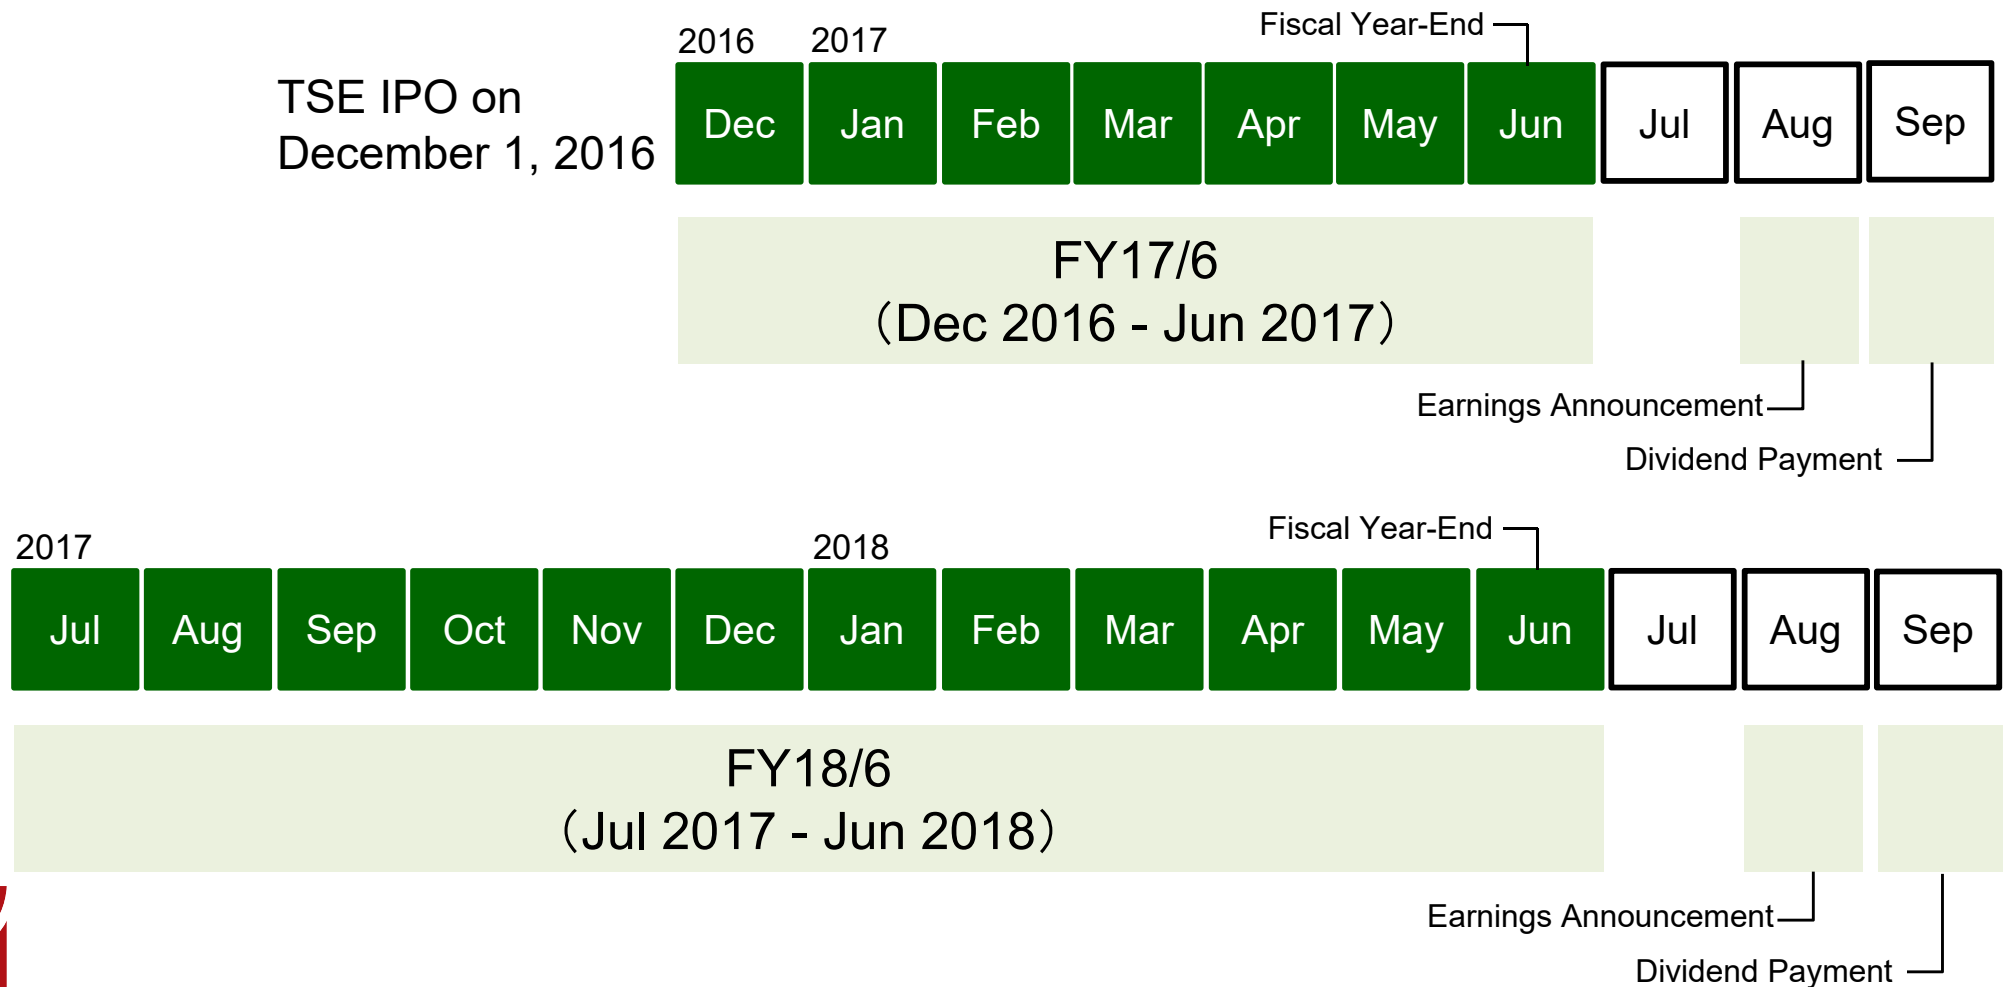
TSE IPO on December 1, 2016

2016 2017 Fiscal Year-End

Dec Jan Feb Mar Apr May Jun Jul Aug Sep

FY17/6
(Dec 2016 - Jun 2017)

Earnings Announcement

Dividend Payment

2017 2018 Fiscal Year-End

Jul Aug Sep Oct Nov Dec Jan Feb Mar Apr May Jun Jul Aug Sep

FY18/6
(Jul 2017 - Jun 2018)

Earnings Announcement

Dividend Payment